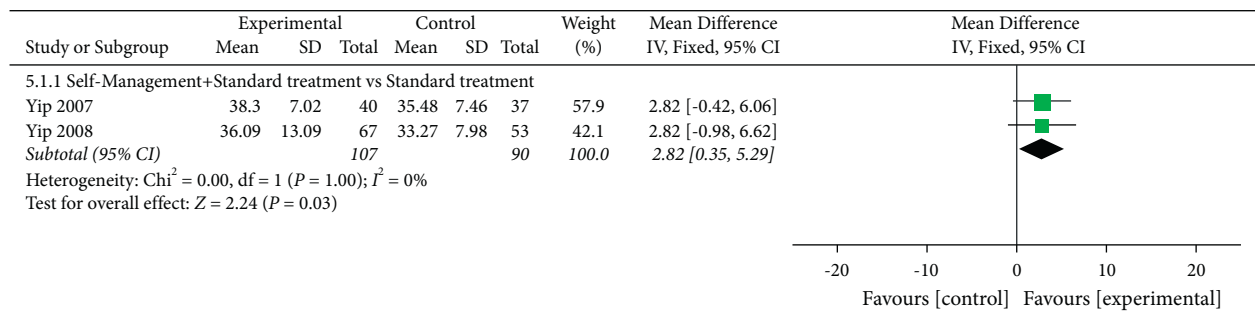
| Study or Subgroup | Experimental Mean | Experimental SD | Experimental Total | Control Mean | Control SD | Control Total | Weight (%) | Mean Difference IV, Fixed, 95% CI |
|---|---|---|---|---|---|---|---|---|
| 5.1.1 Self-Management+Standard treatment vs Standard treatment | | | | | | | | |
| Yip 2007 | 38.3 | 7.02 | 40 | 35.48 | 7.46 | 37 | 57.9 | 2.82 [-0.42, 6.06] |
| Yip 2008 | 36.09 | 13.09 | 67 | 33.27 | 7.98 | 53 | 42.1 | 2.82 [-0.98, 6.62] |
| *Subtotal (95% CI)* | | | *107* | | | *90* | *100.0* | *2.82 [0.35, 5.29]* |

Heterogeneity: Chi$^2$ = 0.00, df = 1 ($P$ = 1.00); $I^2$ = 0%
Test for overall effect: $Z$ = 2.24 ($P$ = 0.03)

Mean Difference
IV, Fixed, 95% CI

-20 -10 0 10 20
Favours [control] Favours [experimental]